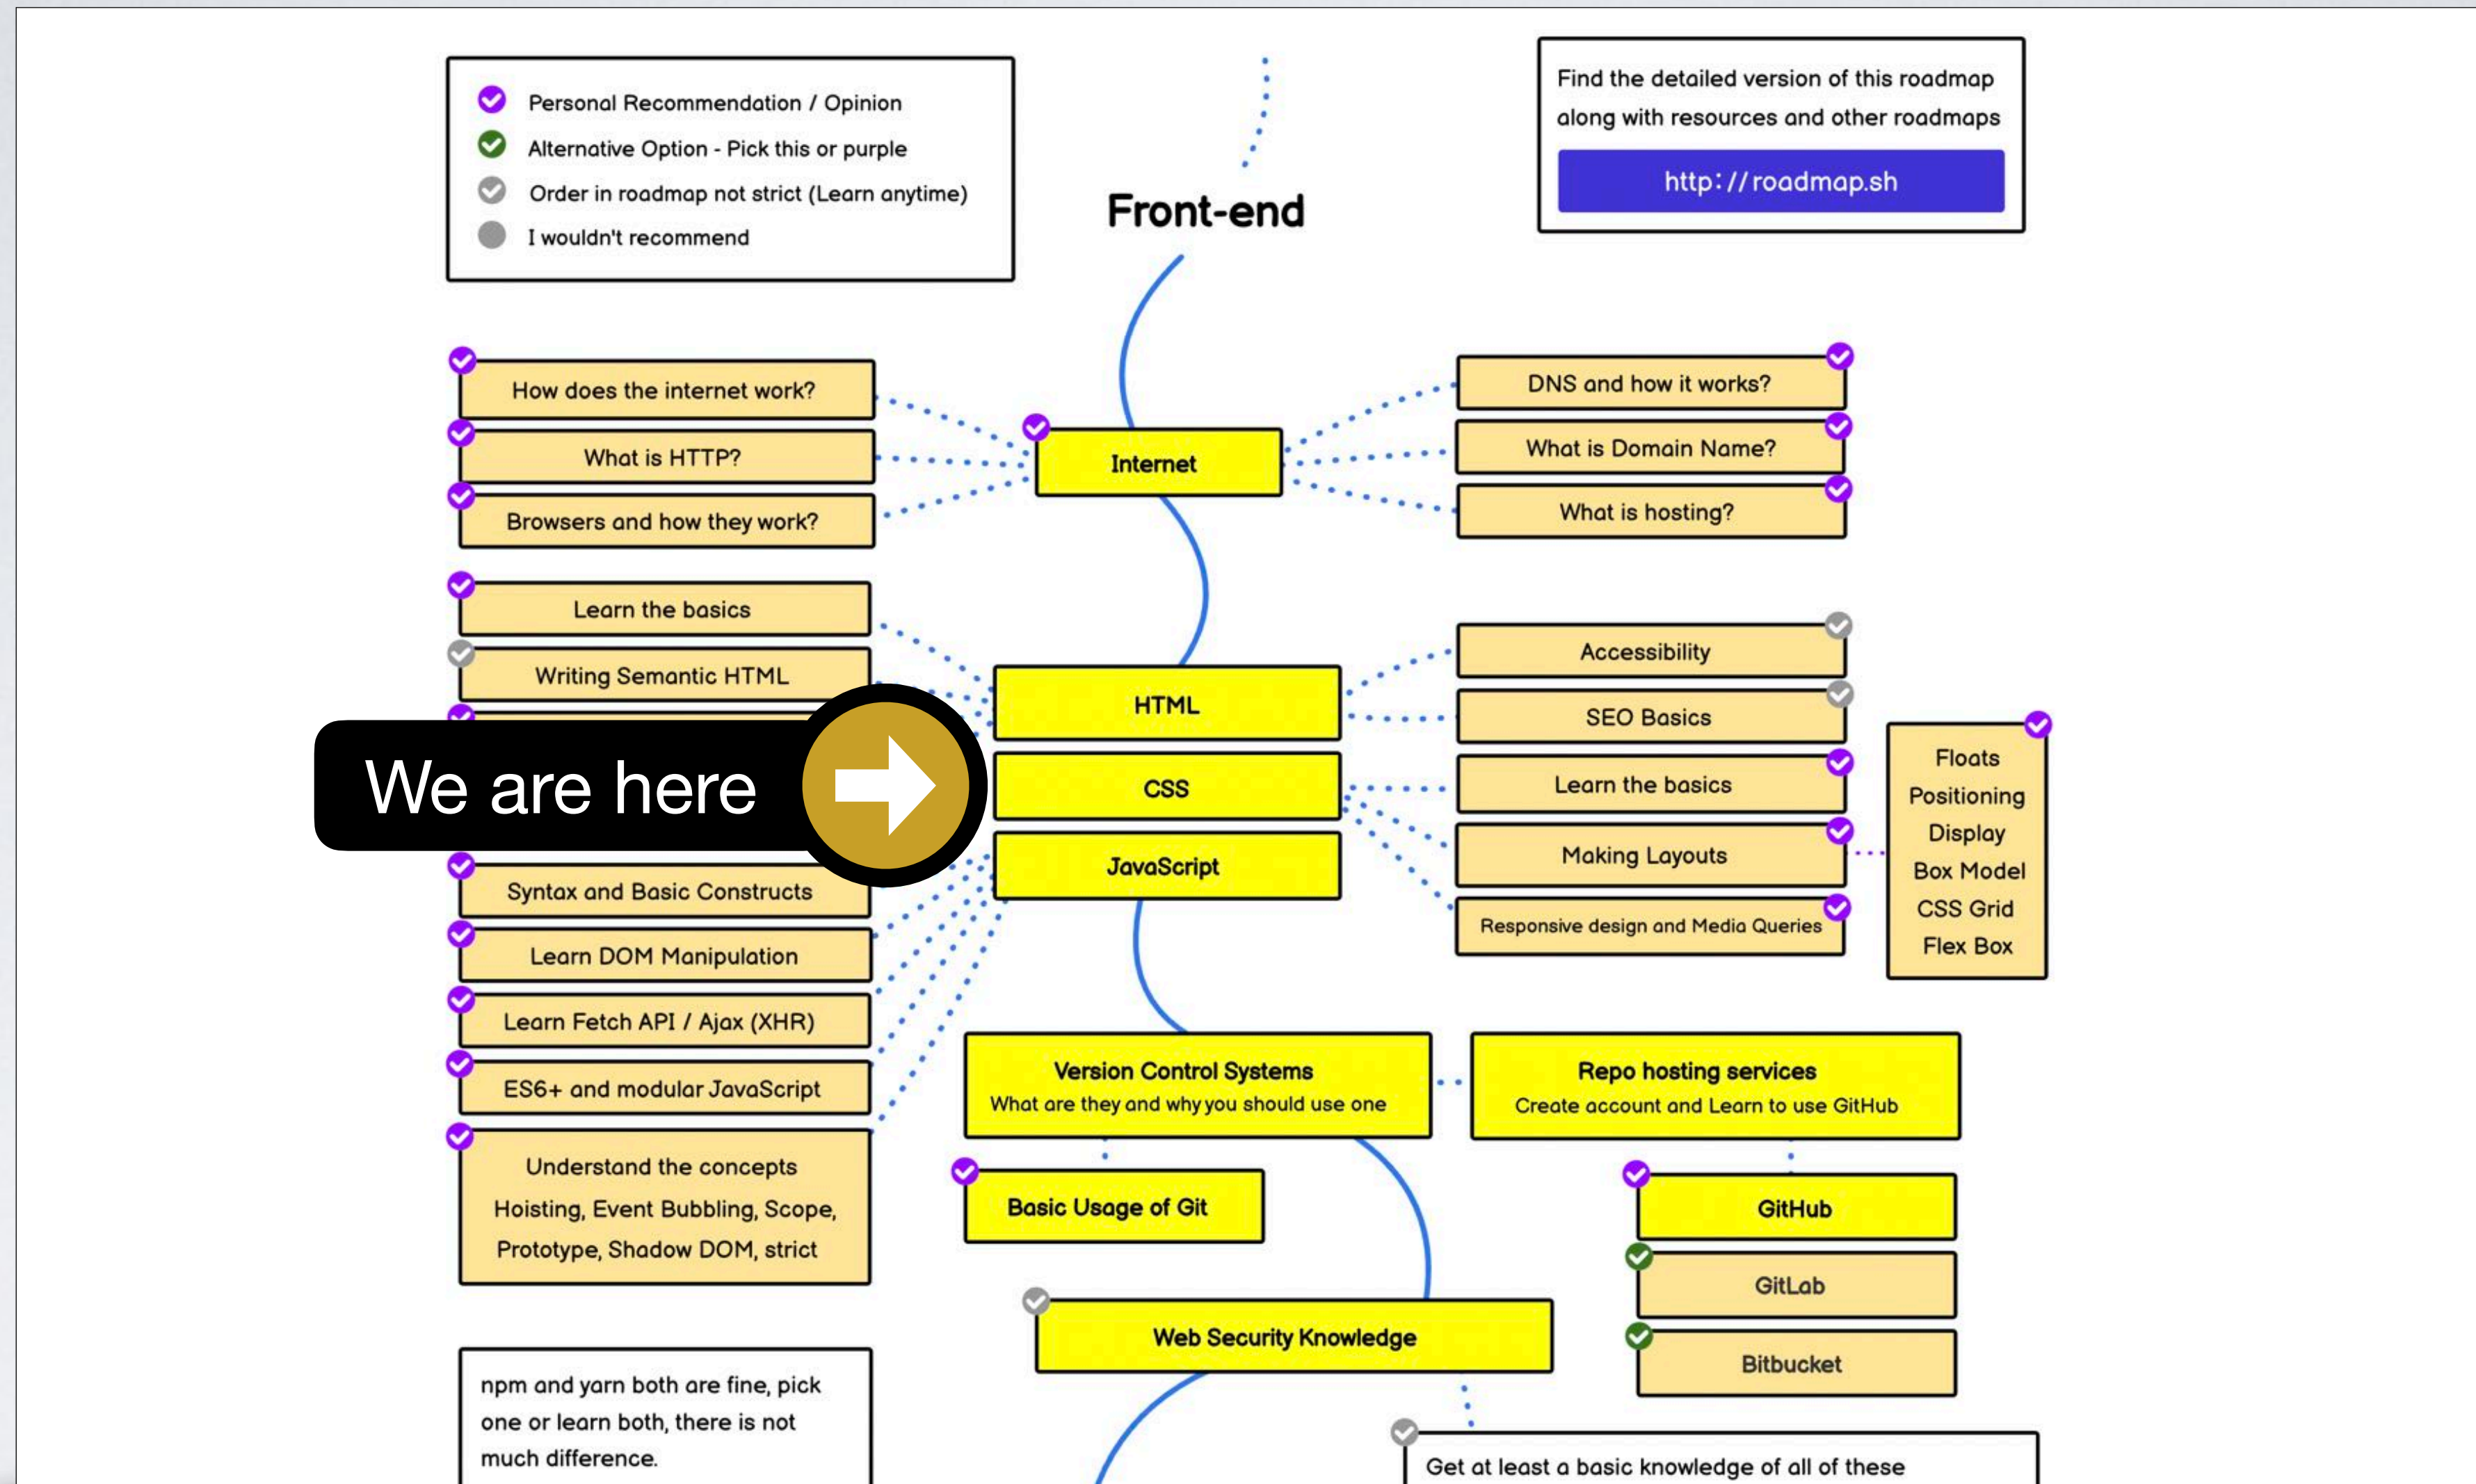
Personal Recommendation / Opinion
Alternative Option - Pick this or purple
Order in roadmap not strict (Learn anytime)
I wouldn't recommend

Front-end

Find the detailed version of this roadmap along with resources and other roadmaps

http://roadmap.sh

How does the internet work?
What is HTTP?
Browsers and how they work?

Internet

DNS and how it works?
What is Domain Name?
What is hosting?

Learn the basics
Writing Semantic HTML

We are here

HTML
CSS
JavaScript

Accessibility
SEO Basics
Learn the basics
Making Layouts
Responsive design and Media Queries

Floats
Positioning
Display
Box Model
CSS Grid
Flex Box

Syntax and Basic Constructs
Learn DOM Manipulation
Learn Fetch API / Ajax (XHR)
ES6+ and modular JavaScript
Understand the concepts Hoisting, Event Bubbling, Scope, Prototype, Shadow DOM, strict

Version Control Systems
What are they and why you should use one

Repo hosting services
Create account and Learn to use GitHub

Basic Usage of Git

GitHub
GitLab
Bitbucket

Web Security Knowledge

npm and yarn both are fine, pick one or learn both, there is not much difference.

Get at least a basic knowledge of all of these